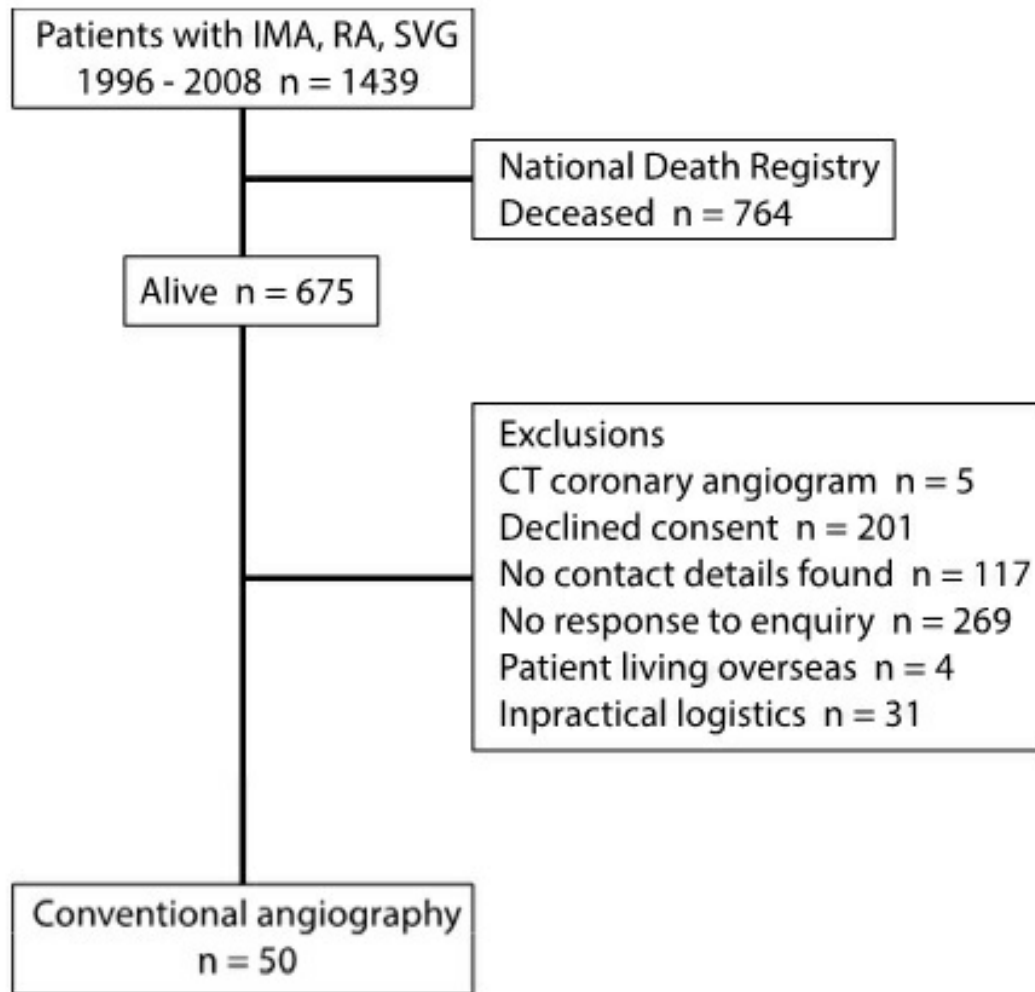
Patients with IMA, RA, SVG
1996 - 2008 n = 1439

National Death Registry
Deceased n = 764

Alive n = 675

Exclusions
CT coronary angiogram n = 5
Declined consent n = 201
No contact details found n = 117
No response to enquiry n = 269
Patient living overseas n = 4
Inpractical logistics n = 31

Conventional angiography
n = 50